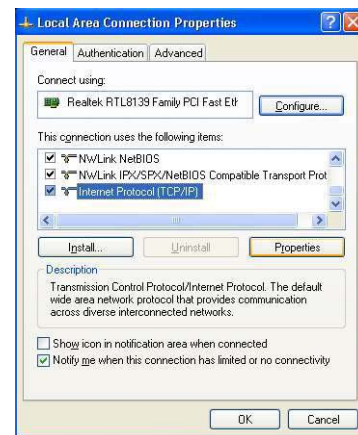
Local Area Connection Properties

General | Authentication | Advanced

Connect using:

Realtek RTL8139 Family PCI Fast Eth

Configure...

This connection uses the following items:

NWLink NetBIOS

NWLink IPX/SPX/NetBIOS Compatible Transport Prot

Internet Protocol (TCP/IP)

Install...

Uninstall

Properties

Description

Transmission Control Protocol/Internet Protocol. The default wide area network protocol that provides communication across diverse interconnected networks.

Show icon in notification area when connected

Notify me when this connection has limited or no connectivity

OK

Cancel